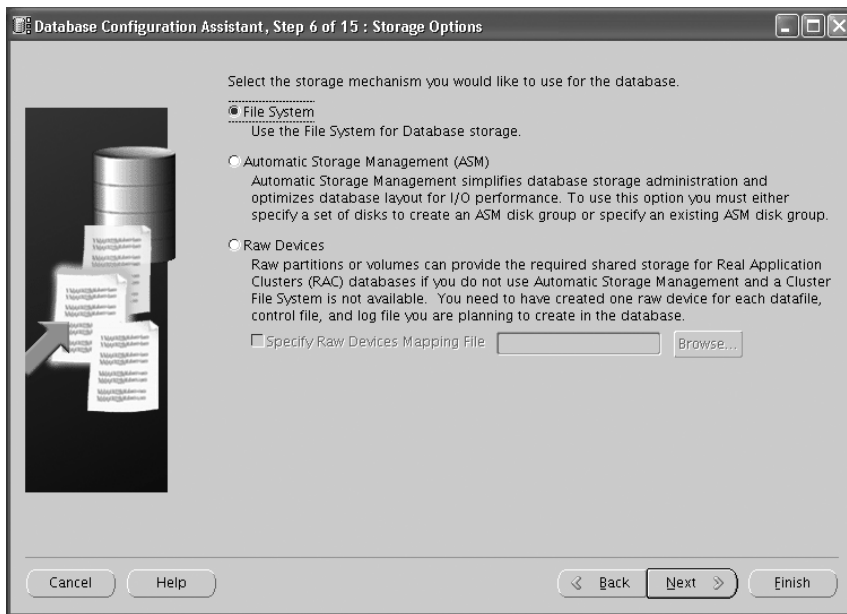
Database Configuration Assistant, Step 6 of 15 : Storage Options

Select the storage mechanism you would like to use for the database.

File System
Use the File System for Database storage.

Automatic Storage Management (ASM)
Automatic Storage Management simplifies database storage administration and optimizes database layout for I/O performance. To use this option you must either specify a set of disks to create an ASM disk group or specify an existing ASM disk group.

Raw Devices
Raw partitions or volumes can provide the required shared storage for Real Application Clusters (RAC) databases if you do not use Automatic Storage Management and a Cluster File System is not available. You need to have created one raw device for each datafile, control file, and log file you are planning to create in the database.

Specify Raw Devices Mapping File

Browse...

Cancel

Help

Back

Next

Finish